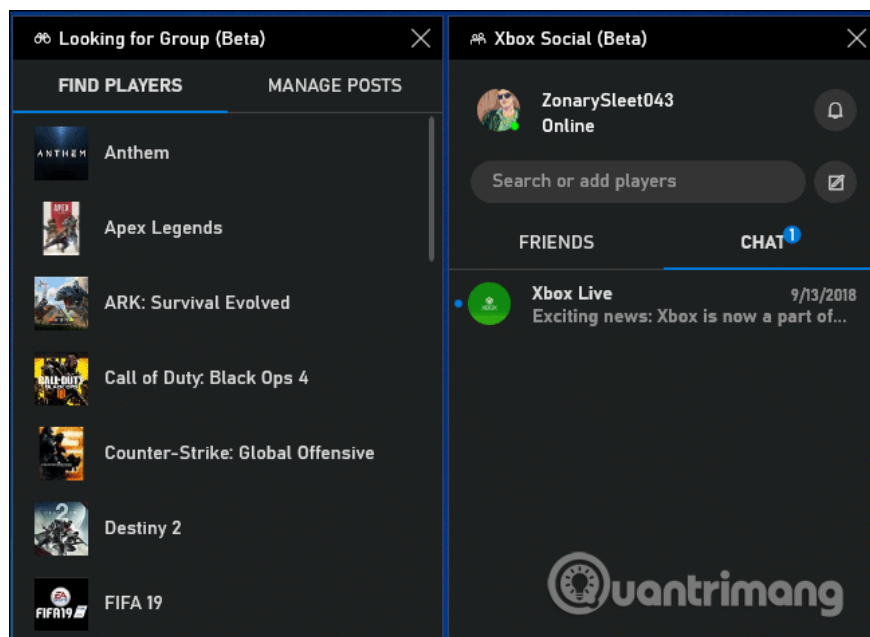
Looking for Group (Beta)

FIND PLAYERS
MANAGE POSTS

ANTHEM
Anthem

APEX
Apex Legends

ARK: Survival Evolved

CALL OF DUTY
Call of Duty: Black Ops 4

Counter-Strike: Global Offensive

2
Destiny 2

EA
FIFA19
FIFA 19

Xbox Social (Beta)

ZonarySleet043
Online

Search or add players

FRIENDS
CHAT 1

XBOX
Xbox Live
9/13/2018
Exciting news: Xbox is now a part of...

uantrimang